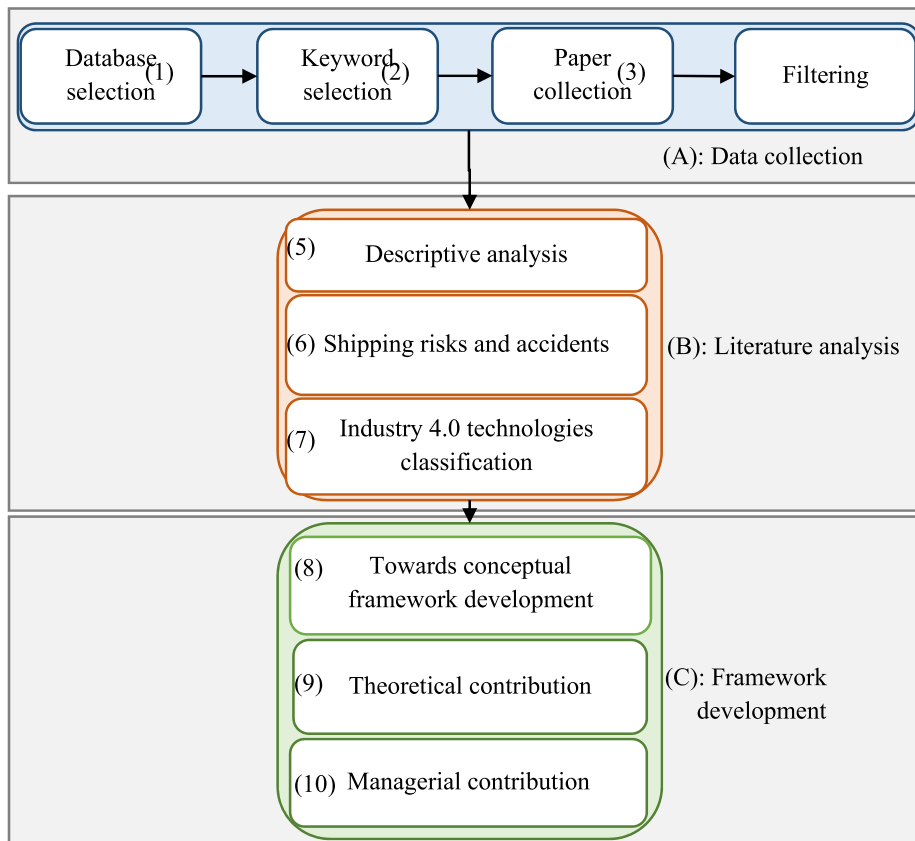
Database selection (1)

Keyword selection (2)

Paper collection (3)

Filtering

(A): Data collection

(5) Descriptive analysis

(6) Shipping risks and accidents

(7) Industry 4.0 technologies classification

(B): Literature analysis

(8) Towards conceptual framework development

(9) Theoretical contribution

(10) Managerial contribution

(C): Framework development